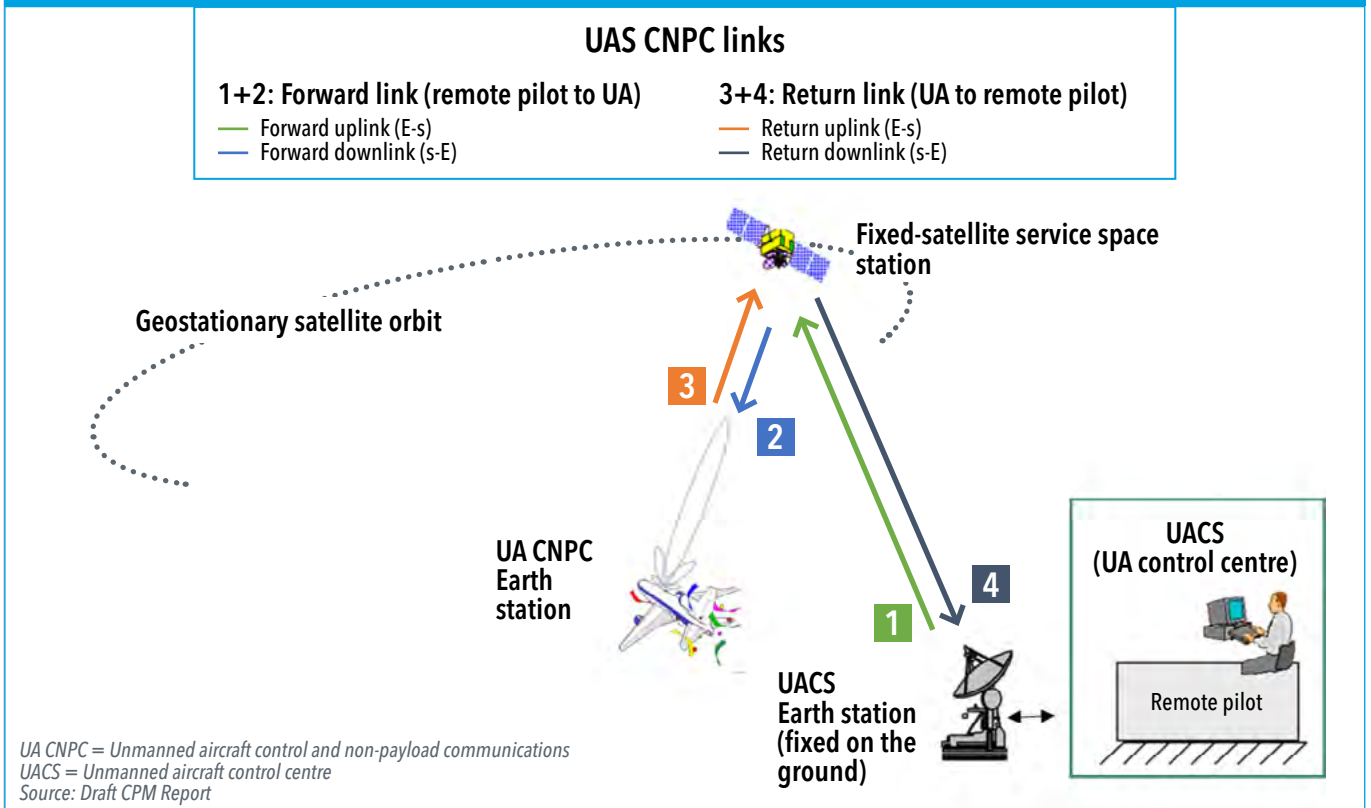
UAS CNPC links

1+2: Forward link (remote pilot to UA)
Forward uplink (E-s)
Forward downlink (s-E)

3+4: Return link (UA to remote pilot)
Return uplink (E-s)
Return downlink (s-E)

Fixed-satellite service space station

Geostationary satellite orbit

3

2

1

4

UA CNPC Earth station

UACS (UA control centre)

Remote pilot

UACS Earth station (fixed on the ground)

UA CNPC = Unmanned aircraft control and non-payload communications
UACS = Unmanned aircraft control centre
Source: Draft CPM Report